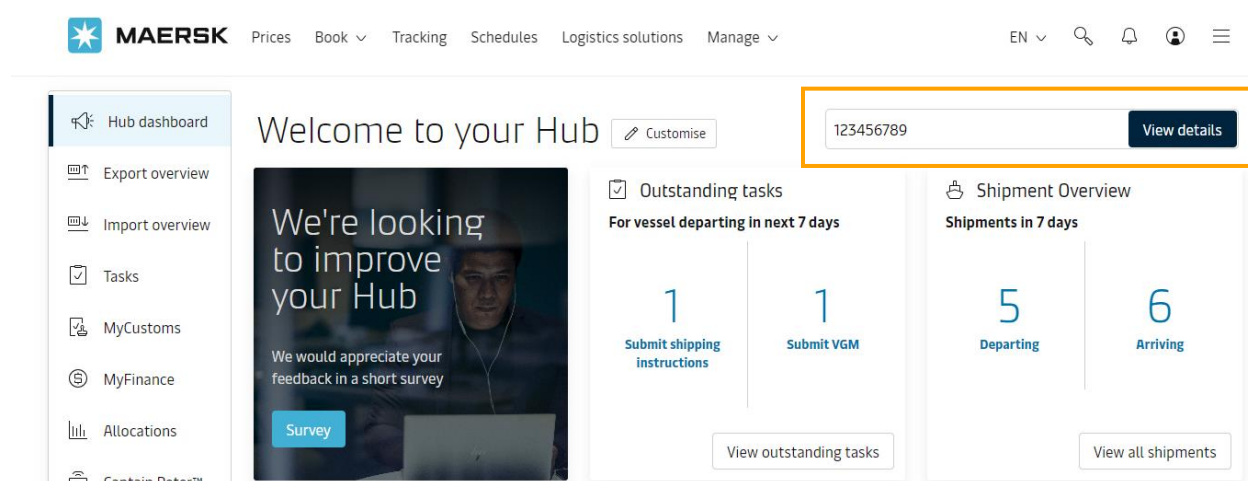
MAERSK Prices Book Tracking Schedules Logistics solutions Manage EN

Hub dashboard
Export overview
Import overview
Tasks
MyCustoms
MyFinance
Allocations
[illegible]

Welcome to your Hub
Customise

123456789
View details

We're looking to improve your Hub

We would appreciate your feedback in a short survey

Survey

Outstanding tasks
For vessel departing in next 7 days

1
Submit shipping instructions

1
Submit VGM

View outstanding tasks

Shipment Overview
Shipments in 7 days

5
Departing

6
Arriving

View all shipments